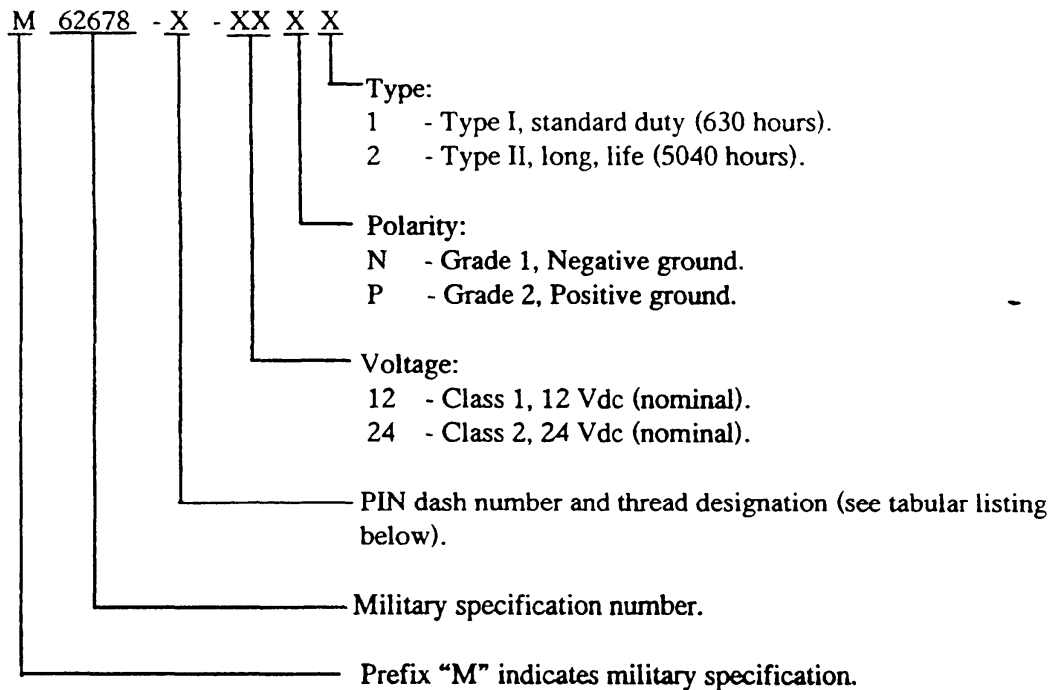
M 62678 - X - XX X X

Type:
1 - Type I, standard duty (630 hours).
2 - Type II, long, life (5040 hours).

Polarity:
N - Grade 1, Negative ground.
P - Grade 2, Positive ground.

Voltage:
12 - Class 1, 12 Vdc (nominal).
24 - Class 2, 24 Vdc (nominal).

PIN dash number and thread designation (see tabular listing below).

Military specification number.

Prefix "M" indicates military specification.